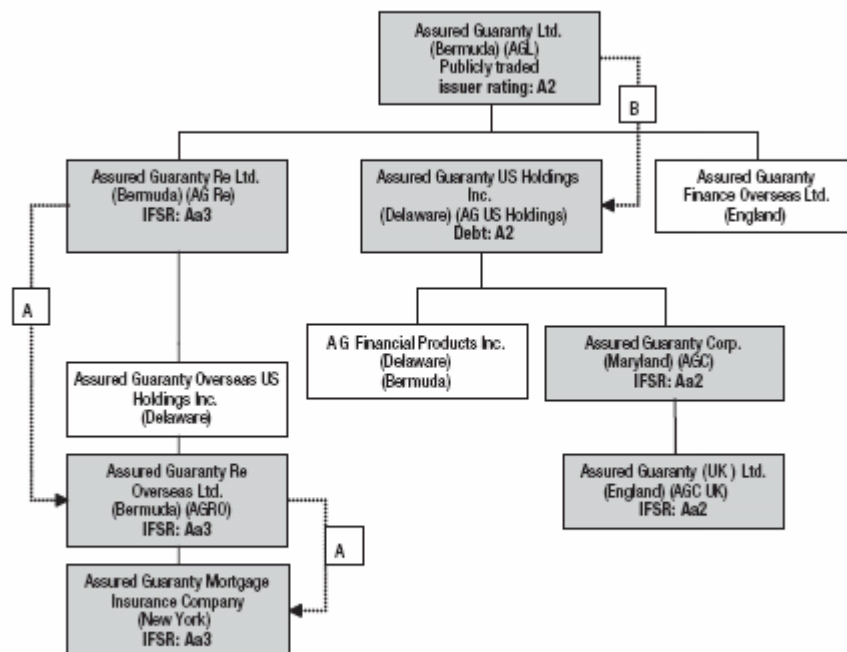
Assured Guaranty Ltd.
(Bermuda) (AGL)
Publicly traded
issuer rating: A2

B

Assured Guaranty Re Ltd.
(Bermuda) (AG Re)
IFSR: Aa3

Assured Guaranty US Holdings Inc.
(Delaware) (AG US Holdings)
Debt: A2

Assured Guaranty Finance Overseas Ltd.
(England)

A

A G Financial Products Inc.
(Delaware)
(Bermuda)

Assured Guaranty Corp.
(Maryland) (AGC)
IFSR: Aa2

Assured Guaranty Overseas US Holdings Inc.
(Delaware)

Assured Guaranty (UK) Ltd.
(England) (AGC UK)
IFSR: Aa2

Assured Guaranty Re Overseas Ltd.
(Bermuda) (AGRO)
IFSR: Aa3

A

Assured Guaranty Mortgage Insurance Company
(New York)
IFSR: Aa3